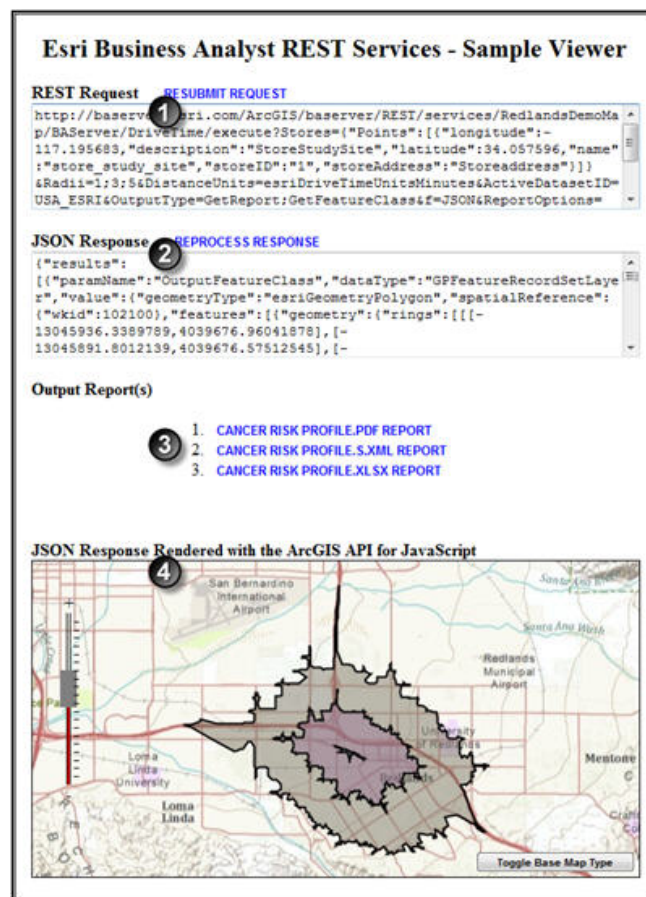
Esri Business Analyst REST Services - Sample Viewer

REST Request RESUBMIT REQUEST

1

http://baserv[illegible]sri.com/ArcGIS/baserver/REST/services/RedlandsDemoMap/BAServer/DriveTime/execute?Stores={"Points":[{"longitude":-117.195683,"description":"StoreStudySite","latitude":34.057596,"name":"store_study_site","storeID":"1","storeAddress":"Storeaddress"}]}&Radii=1;3;5&DistanceUnits=esriDriveTimeUnitsMinutes&ActiveDatasetID=USA_ESRI&OutputType=GetReport;GetFeatureClass&f=JSON&ReportOptions=

JSON Response REPROCESS RESPONSE

2

{"results":[{"paramName":"OutputFeatureClass","dataType":"GPFeatureRecordSetLayer","value":{"geometryType":"esriGeometryPolygon","spatialReference":{"wkid":102100},"features":[{"geometry":{"rings":[[[-13045936.3389789,4039676.96041878],[-13045891.8012139,4039676.57512545],[-

Output Report(s)

3

1. CANCER RISK PROFILE.PDF REPORT
2. CANCER RISK PROFILE.S.XML REPORT
3. CANCER RISK PROFILE.XLSX REPORT

JSON Response Rendered with the ArcGIS API for JavaScript

4

San Bernardino International Airport

Santa Ana Wash

Redlands Municipal Airport

University of Redlands

Redlands

Loma Linda University

Loma Linda

Mentone

Toggle Base Map Type